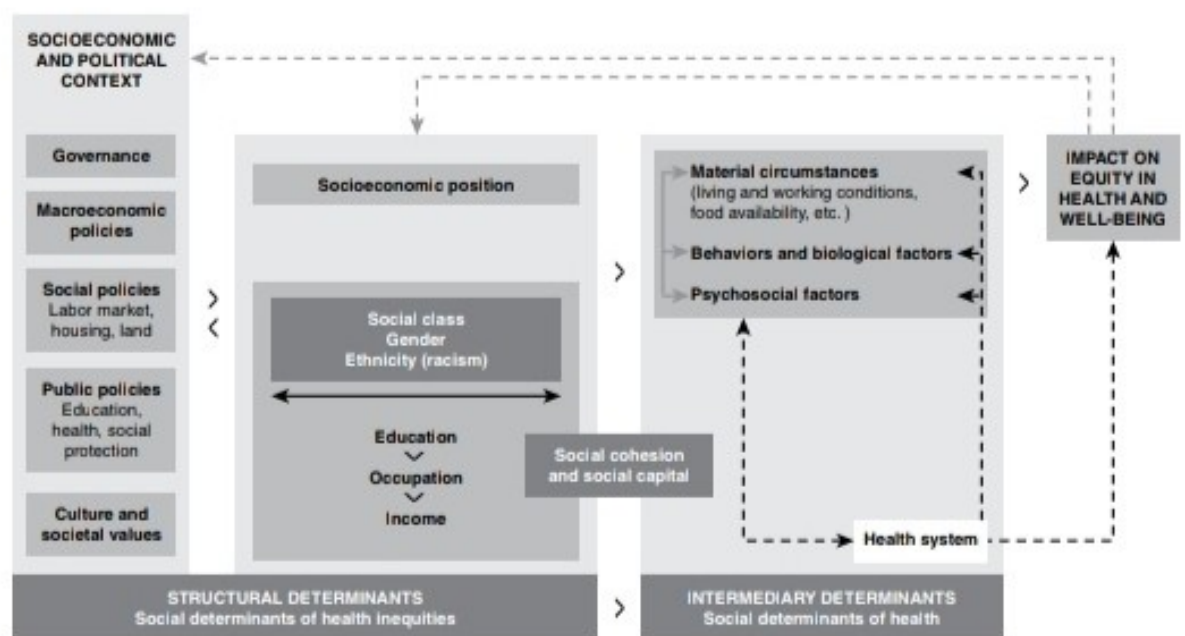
SOCIOECONOMIC AND POLITICAL CONTEXT

Governance

Macroeconomic policies

Social policies
Labor market, housing, land

Public policies
Education, health, social protection

Culture and societal values

Socioeconomic position

Social class
Gender
Ethnicity (racism)

Education

Occupation

Income

Social cohesion and social capital

Material circumstances
(living and working conditions, food availability, etc. )

Behaviors and biological factors

Psychosocial factors

Health system

IMPACT ON EQUITY IN HEALTH AND WELL-BEING

STRUCTURAL DETERMINANTS
Social determinants of health inequities

INTERMEDIARY DETERMINANTS
Social determinants of health